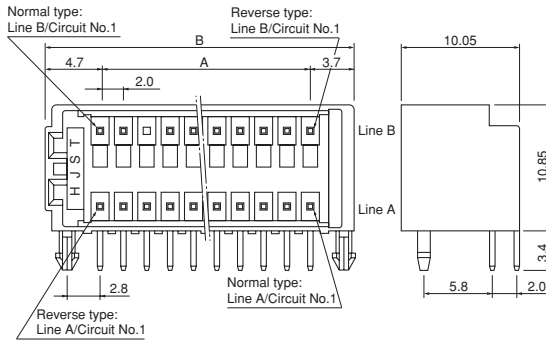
Normal type:
Line B/Circuit No.1

Reverse type:
Line B/Circuit No.1

B

4.7

A

3.7

2.0

10.05

Line B

Line A

T
S
J
H

10.85

3.4

2.8

Normal type:
Line A/Circuit No.1

5.8

2.0

Reverse type:
Line A/Circuit No.1